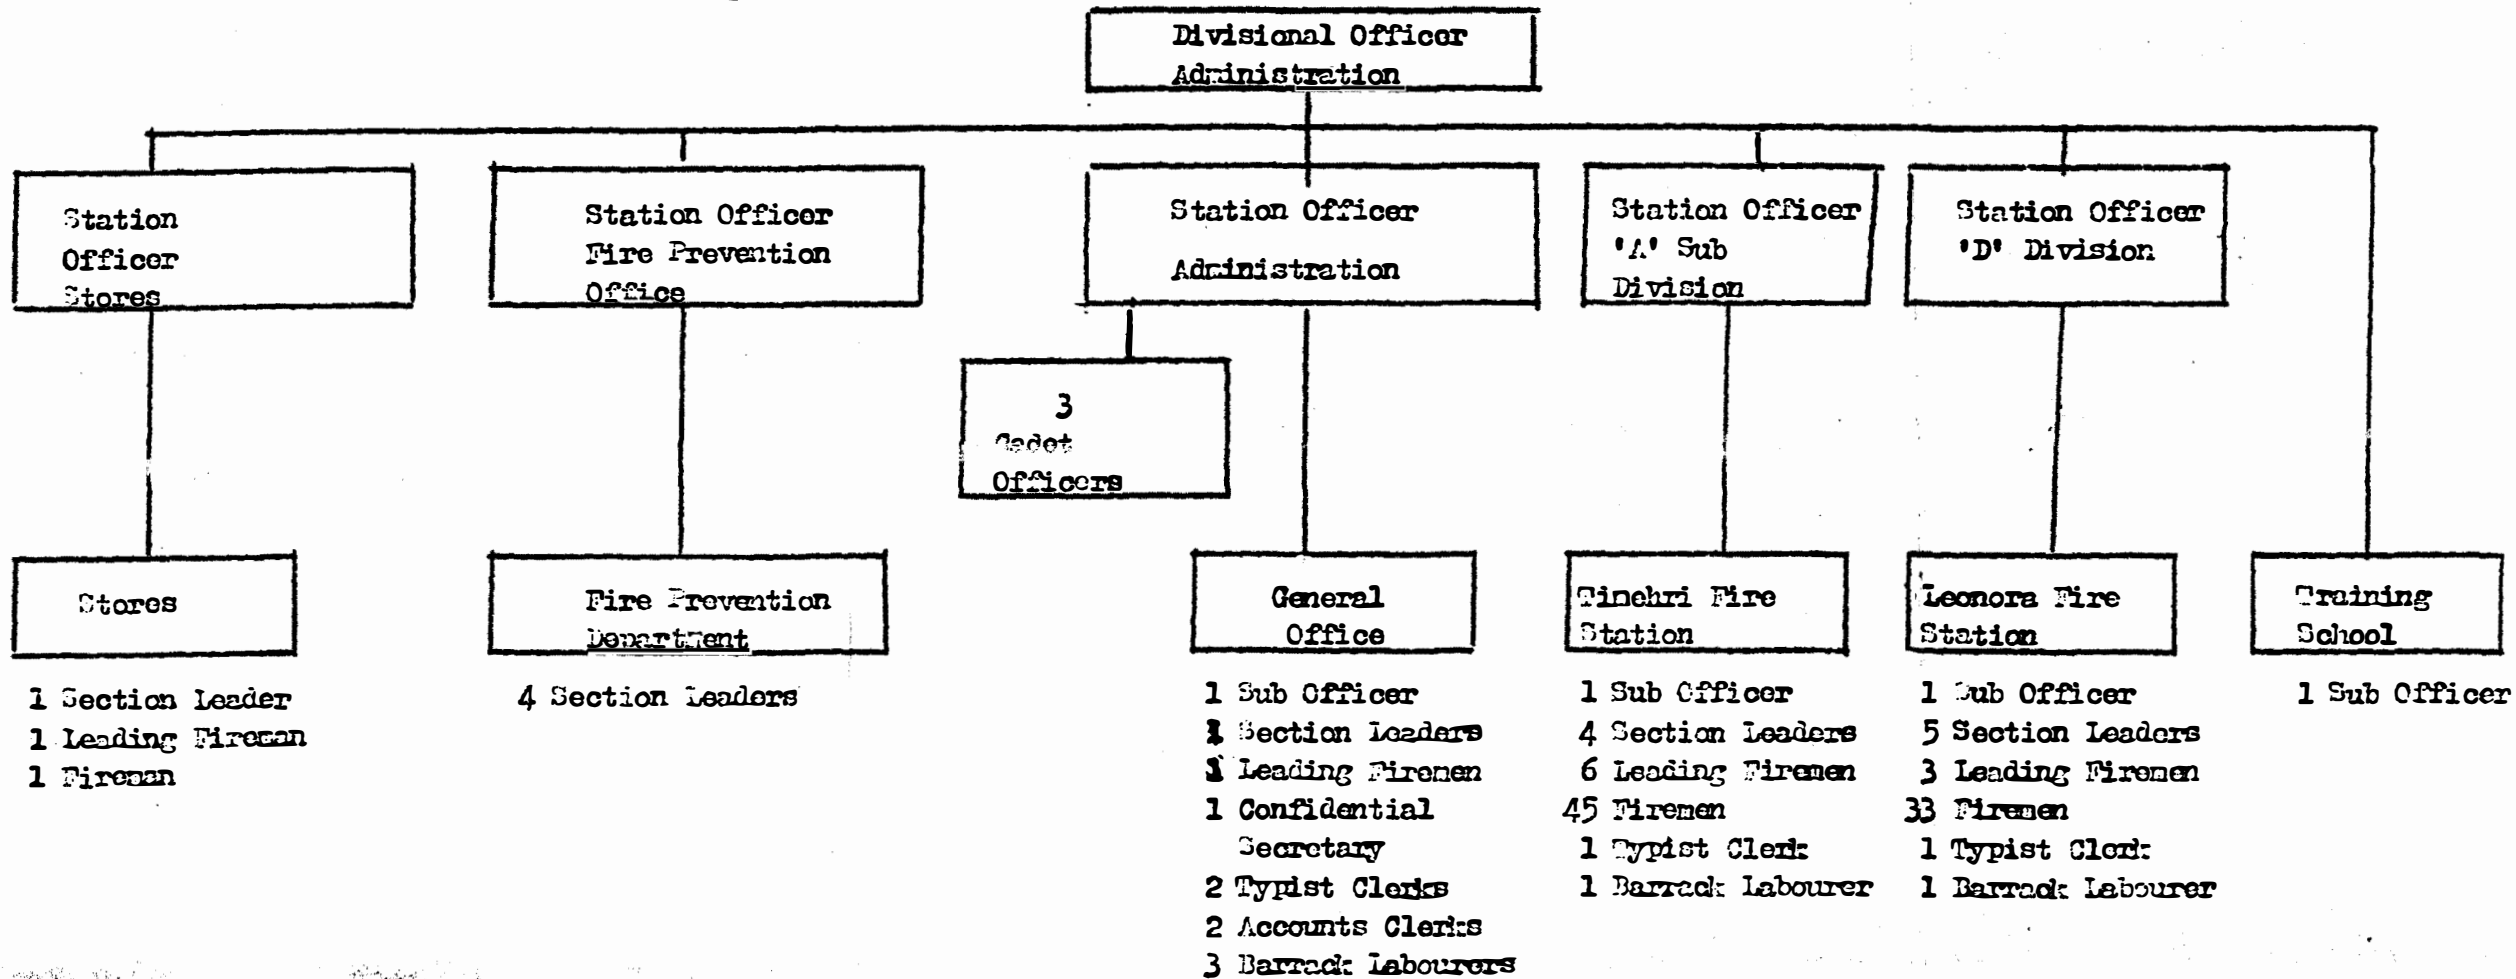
Divisional Officer
Administration

Station Officer Stores

Station Officer Fire Prevention Office

Station Officer Administration

Station Officer 'A' Sub Division

Station Officer 'D' Division

3 Cadet Officers

Stores

1 Section Leader
1 Leading Fireman
1 Fireman

Fire Prevention Department

4 Section Leaders

General Office

1 Sub Officer
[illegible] Section Leaders
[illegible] Leading Firemen
1 Confidential Secretary
2 Typist Clerks
2 Accounts Clerks
3 Barrack Labourers

Timehri Fire Station

1 Sub Officer
4 Section Leaders
6 Leading Firemen
45 Firemen
1 Typist Clerk
1 Barrack Labourer

Leonora Fire Station

1 Sub Officer
5 Section Leaders
3 Leading Firemen
33 Firemen
1 Typist Clerk
1 Barrack Labourer

Training School

1 Sub Officer